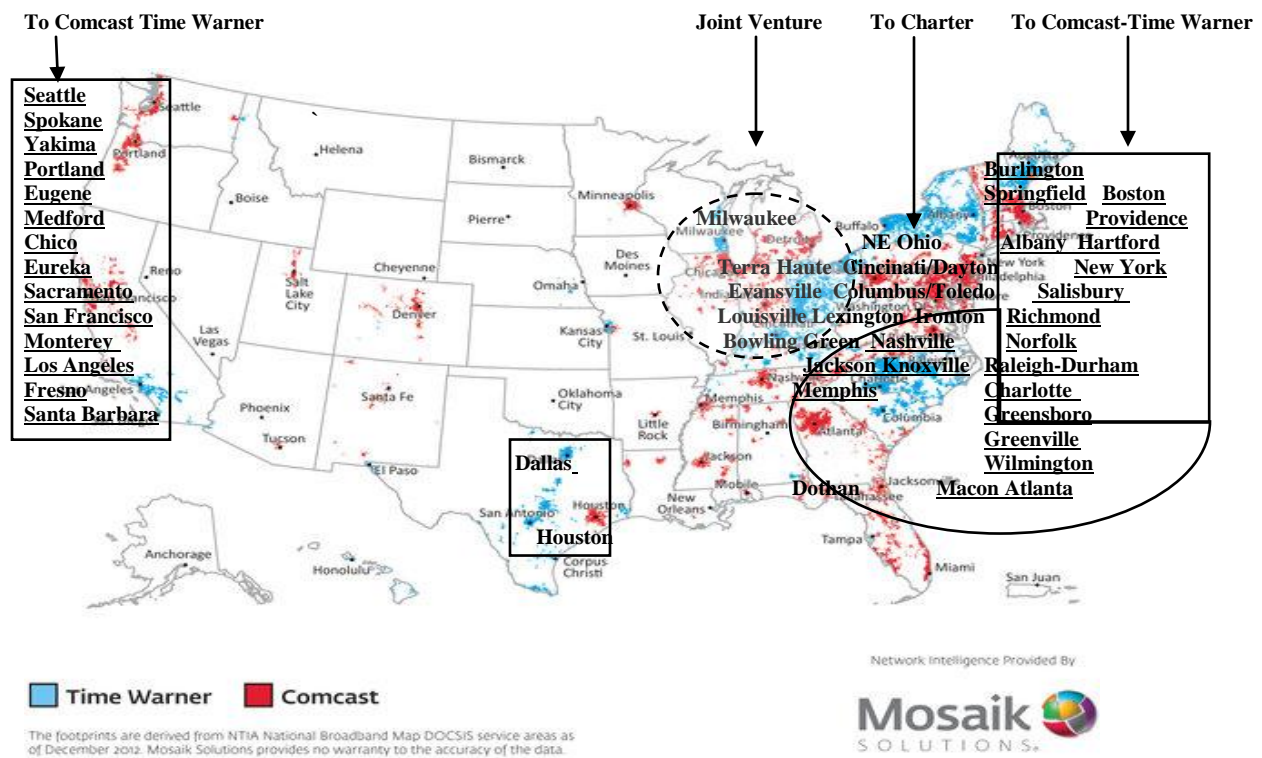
To Comcast Time Warner

Joint Venture

To Charter

To Comcast-Time Warner

Seattle
Spokane
Yakima
Portland
Eugene
Medford
Chico
Eureka
Sacramento
San Francisco
Monterey
Los Angeles
Fresno
Santa Barbara

Seattle
Portland
Reno
San Francisco
Los Angeles
San Diego
Helena
Boise
Bismarck
Pierre
Minneapolis
Salt Lake City
Cheyenne
Denver
Las Vegas
Omaha
Des Moines
Kansas City
St. Louis
Phoenix
Santa Fe
Tucson
Oklahoma City
El Paso
Little Rock
Memphis
Birmingham
Jackson
Mobile
New Orleans
San Antonio
Houston
Corpus Christi
Atlanta
Columbia
Jacksonville
Tampa
Miami
San Juan
Anchorage
Honolulu
Buffalo
Albany
Providence
New York
Philadelphia
Washington

Milwaukee
Terra Haute
Evansville
Louisville Lexington
Bowling Green

NE Ohio
Cincinati/Dayton
Columbus/Toledo
Ironton
Nashville
Jackson Knoxville
Memphis
Dothan

Burlington
Springfield Boston
Providence
Albany Hartford
New York
Salisbury
Richmond
Norfolk
Raleigh-Durham
Charlotte
Greensboro
Greenville
Wilmington
Macon Atlanta

Dallas
Houston

Time Warner
Comcast

The footprints are derived from NTIA National Broadband Map DOCSIS service areas as of December 2012. Mosaik Solutions provides no warranty to the accuracy of the data.

Network Intelligence Provided By

Mosaik
SOLUTIONS.